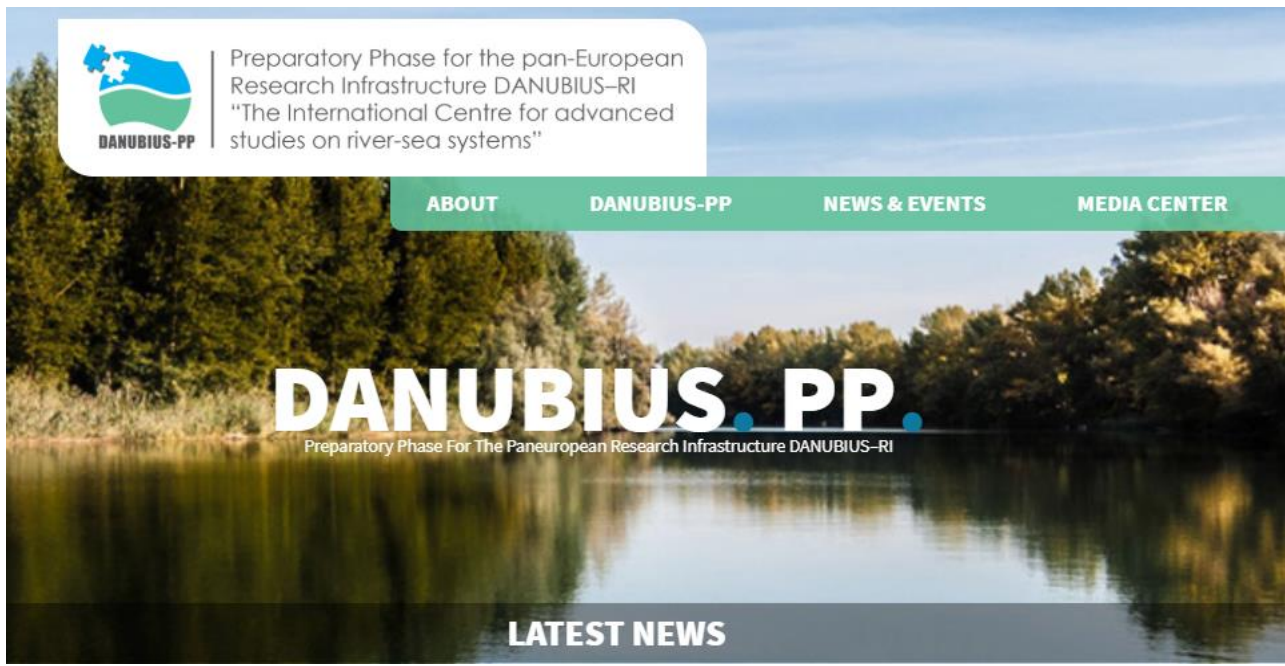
DANUBIUS-PP

Preparatory Phase for the pan-European Research Infrastructure DANUBIUS–RI "The International Centre for advanced studies on river-sea systems"

ABOUT DANUBIUS-PP NEWS & EVENTS MEDIA CENTER

DANUBIUS. PP.

Preparatory Phase For The Paneuropean Research Infrastructure DANUBIUS–RI

LATEST NEWS